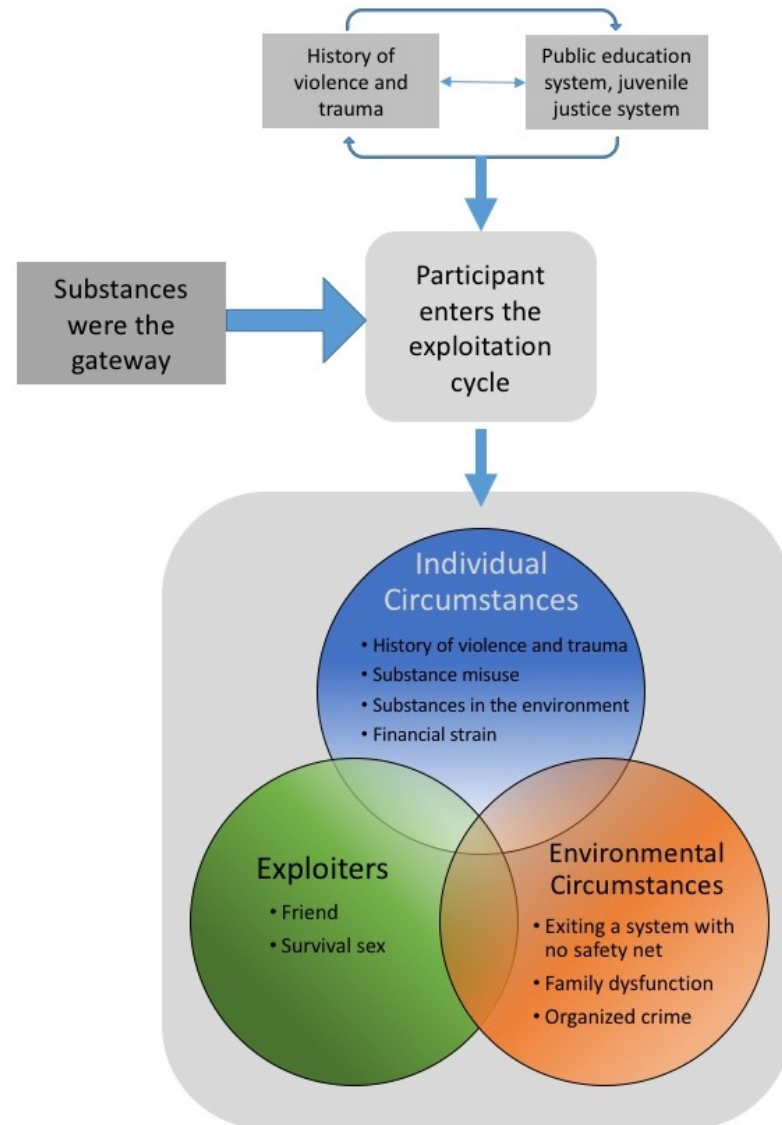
History of violence and trauma

Public education system, juvenile justice system

Substances were the gateway

Participant enters the exploitation cycle

Individual Circumstances
• History of violence and trauma
• Substance misuse
• Substances in the environment
• Financial strain

Exploiters
• Friend
• Survival sex

Environmental Circumstances
• Exiting a system with no safety net
• Family dysfunction
• Organized crime